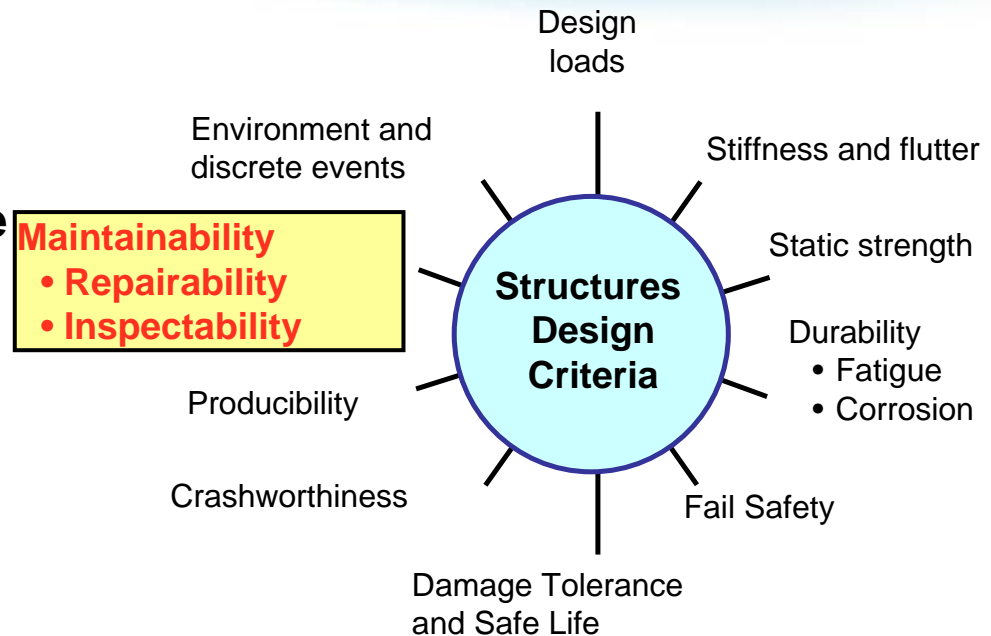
Design loads

Stiffness and flutter

Static strength

Durability
• Fatigue
• Corrosion

Fail Safety

Damage Tolerance and Safe Life

Crashworthiness

Producibility

Maintainability
• Repairability
• Inspectability

Environment and discrete events

Structures Design Criteria

e